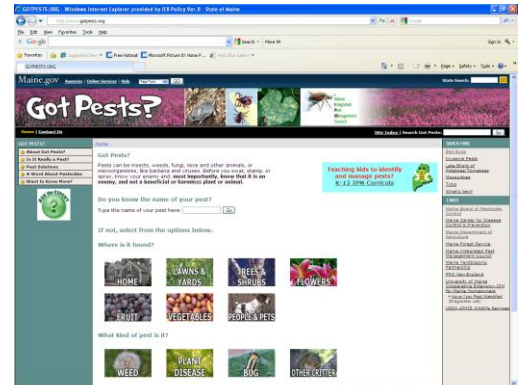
GOTPESTS.ORG - Windows Internet Explorer provided by IER Policy Ver.# - State of Maine

http://www.gotpests.org

File Edit View Favorites Tools Help

Google

Search • More »

Sign In

Favorites

Suggested Sites • Free Hotmail Microsoft Picture It! Home P... Web Slice Gallery •

GOTPESTS.ORG

Page • Safety • Tools •

Maine.gov Agencies | Online Services | Help

State Search

Got Pests?

Maine Integrated Pest Management Council

Home | Contact Us

Site Index | Search Got Pests

GOT PESTS?

About Got Pests?

Is It Really a Pest?

Pest Solutions

A Word About Pesticides

Want to Know More?

Ask the Expert

Home

Got Pests?

Pests can be insects, weeds, fungi, mice and other animals, or microorganisms, like bacteria and viruses. Before you swat, stomp, or spray, know your enemy and, most importantly, know that it is an enemy, and not a beneficial or harmless plant or animal.

Teaching kids to identify and manage pests? K-12 IPM Curricula

Do you know the name of your pest?

Type the name of your pest here: Go

If not, select from the options below.

Where is it found?

HOME

LAWNS & YARDS

TREES & SHRUBS

FLOWERS

FRUIT

VEGETABLES

PEOPLE & PETS

What kind of pest is it?

WEED

PLANT DISEASE

BUG

OTHER CRITTER

QUICK FIND

Bed Bugs

Invasive Pests

Late Blight of Potatoes/Tomatoes

Mosquitoes

Ticks

What's New?

LINKS

Maine Board of Pesticides Control

Maine Center for Disease Control & Prevention

Maine Department of Agriculture

Maine Forest Service

Maine Integrated Pest Management Council

Maine Yardscaping Partnership

PNW-New England

University of Maine Cooperative Extension IPM for Maine Homeowners

• Have Your Pest Identified (Diagnostic Lab)

USDA APHIS Wildlife Services